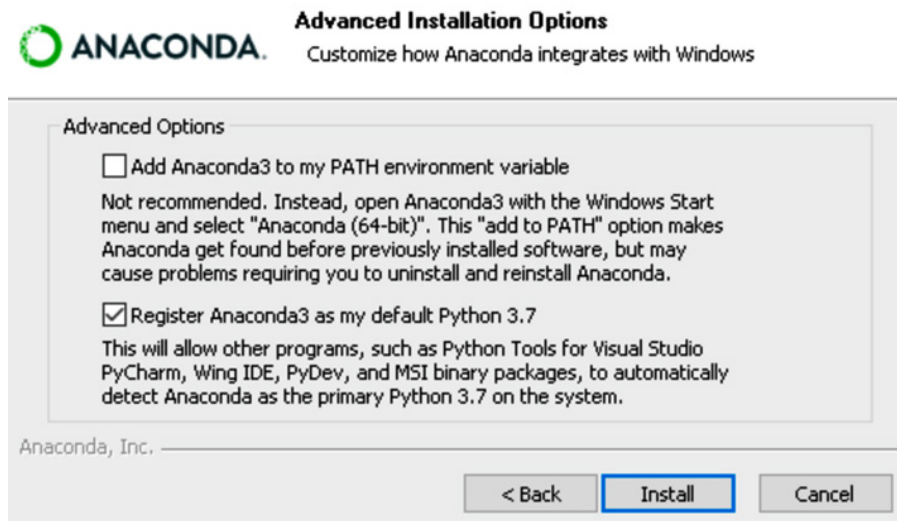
ANACONDA.

Advanced Installation Options

Customize how Anaconda integrates with Windows

Advanced Options

Add Anaconda3 to my PATH environment variable

Not recommended. Instead, open Anaconda3 with the Windows Start menu and select "Anaconda (64-bit)". This "add to PATH" option makes Anaconda get found before previously installed software, but may cause problems requiring you to uninstall and reinstall Anaconda.

Register Anaconda3 as my default Python 3.7

This will allow other programs, such as Python Tools for Visual Studio PyCharm, Wing IDE, PyDev, and MSI binary packages, to automatically detect Anaconda as the primary Python 3.7 on the system.

Anaconda, Inc.

< Back

Install

Cancel